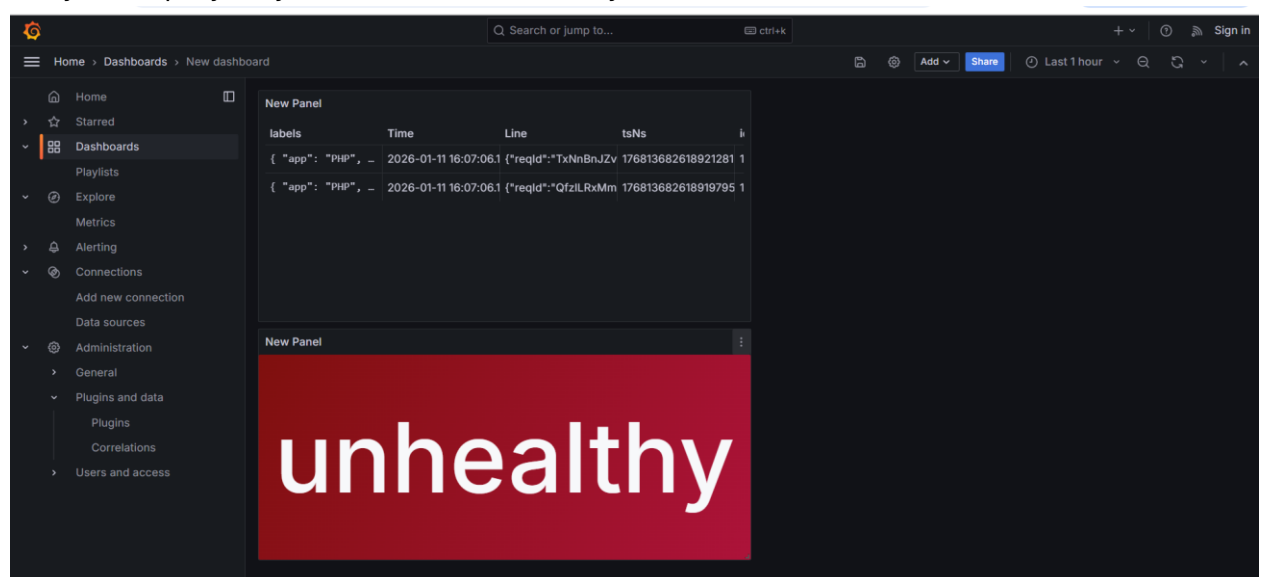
Search or jump to... ctrl+k

Sign in

Home › Dashboards › New dashboard

Add Share Last 1 hour

Home
Starred
Dashboards
Playlists
Explore
Metrics
Alerting
Connections
Add new connection
Data sources
Administration
General
Plugins and data
Plugins
Correlations
Users and access

New Panel

| labels | Time | Line | tsNs | i |
|---|---|---|---|---|
| { "app": "PHP", ... | 2026-01-11 16:07:06.1 | {"reqId":"TxNnBnJZv | 176813682618921281 | 1 |
| { "app": "PHP", ... | 2026-01-11 16:07:06.1 | {"reqId":"QfzlLRxMm | 176813682618919795 | 1 |

New Panel

unhealthy